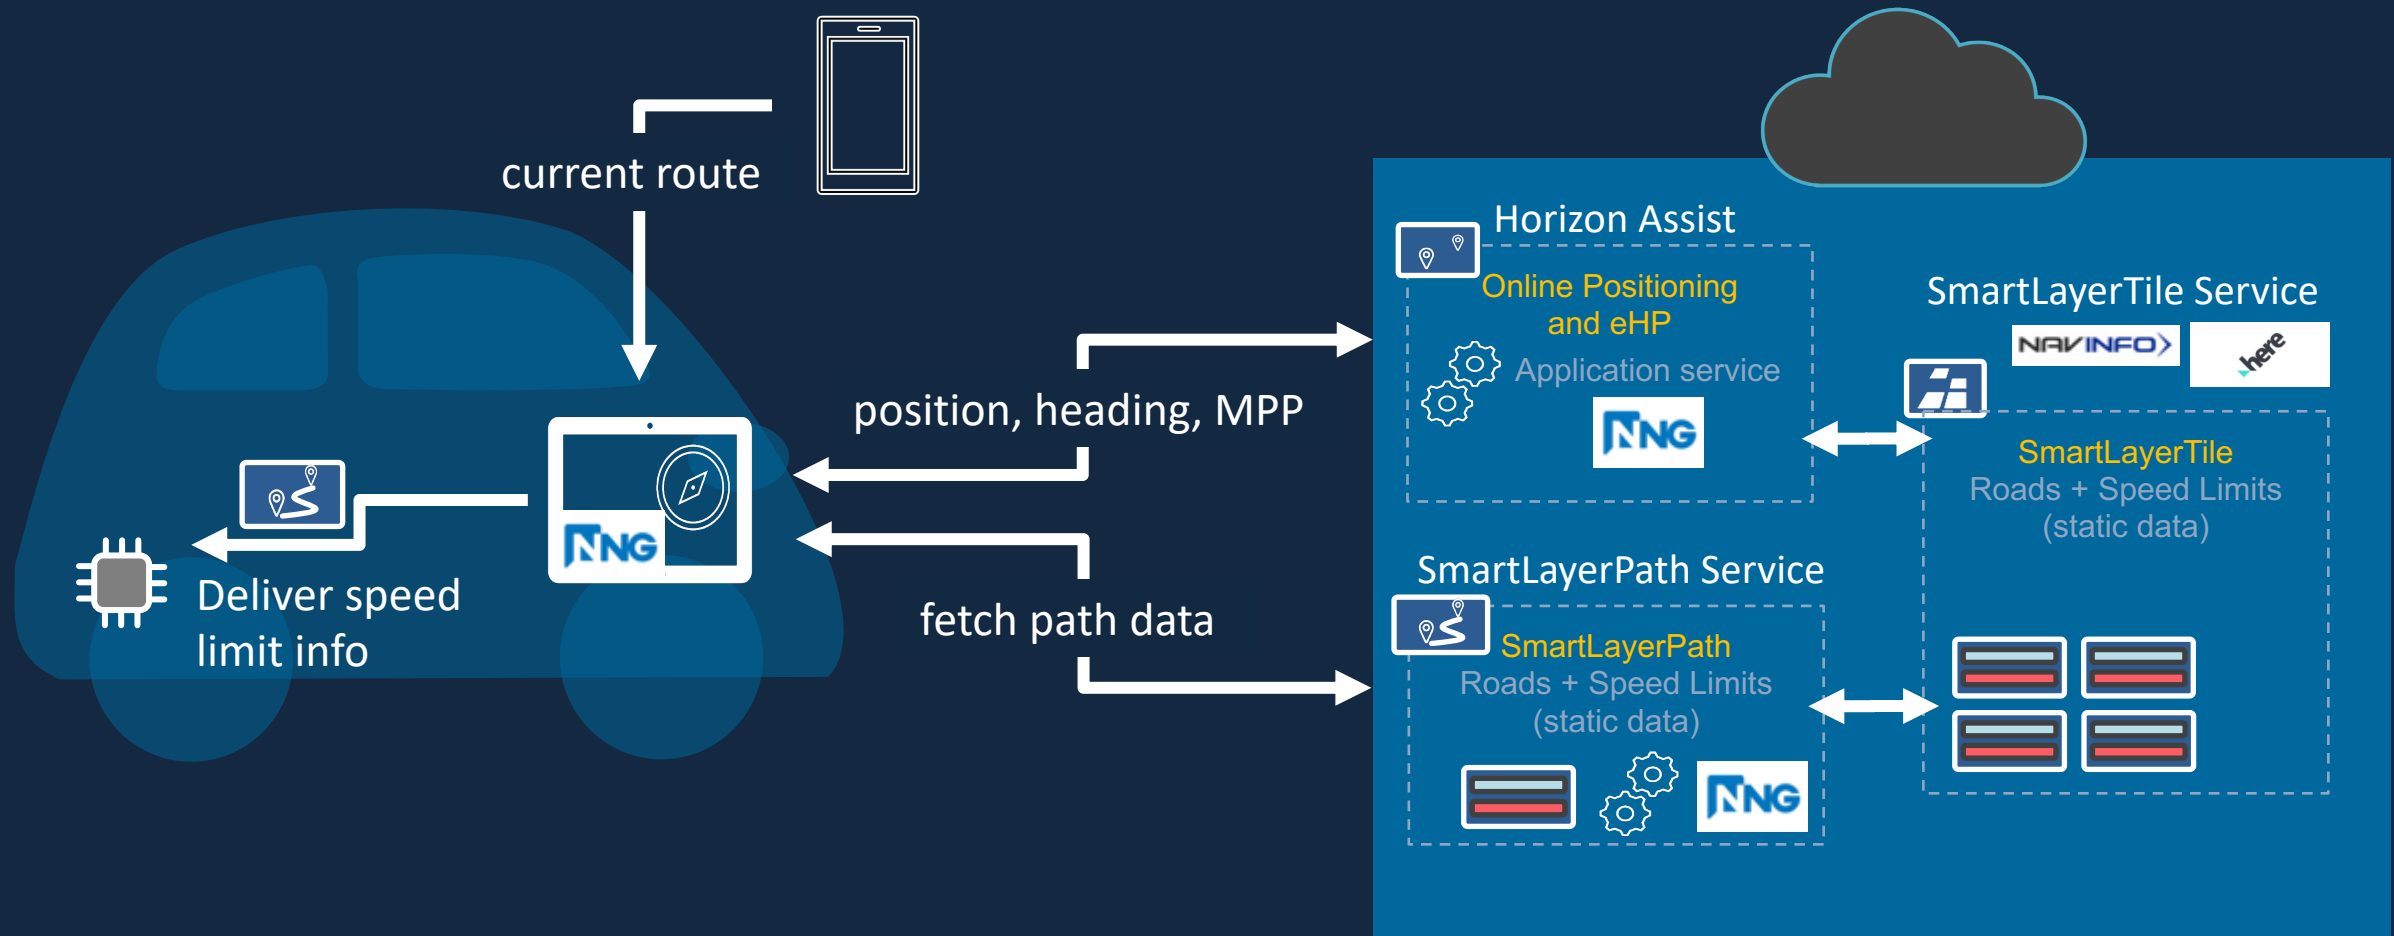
current route

position, heading, MPP

fetch path data

Deliver speed limit info

NNG

Horizon Assist

Online Positioning and eHP

Application service

NNG

SmartLayerTile Service

NAVINFO

here

SmartLayerTile
Roads + Speed Limits
(static data)

SmartLayerPath Service

SmartLayerPath
Roads + Speed Limits
(static data)

NNG